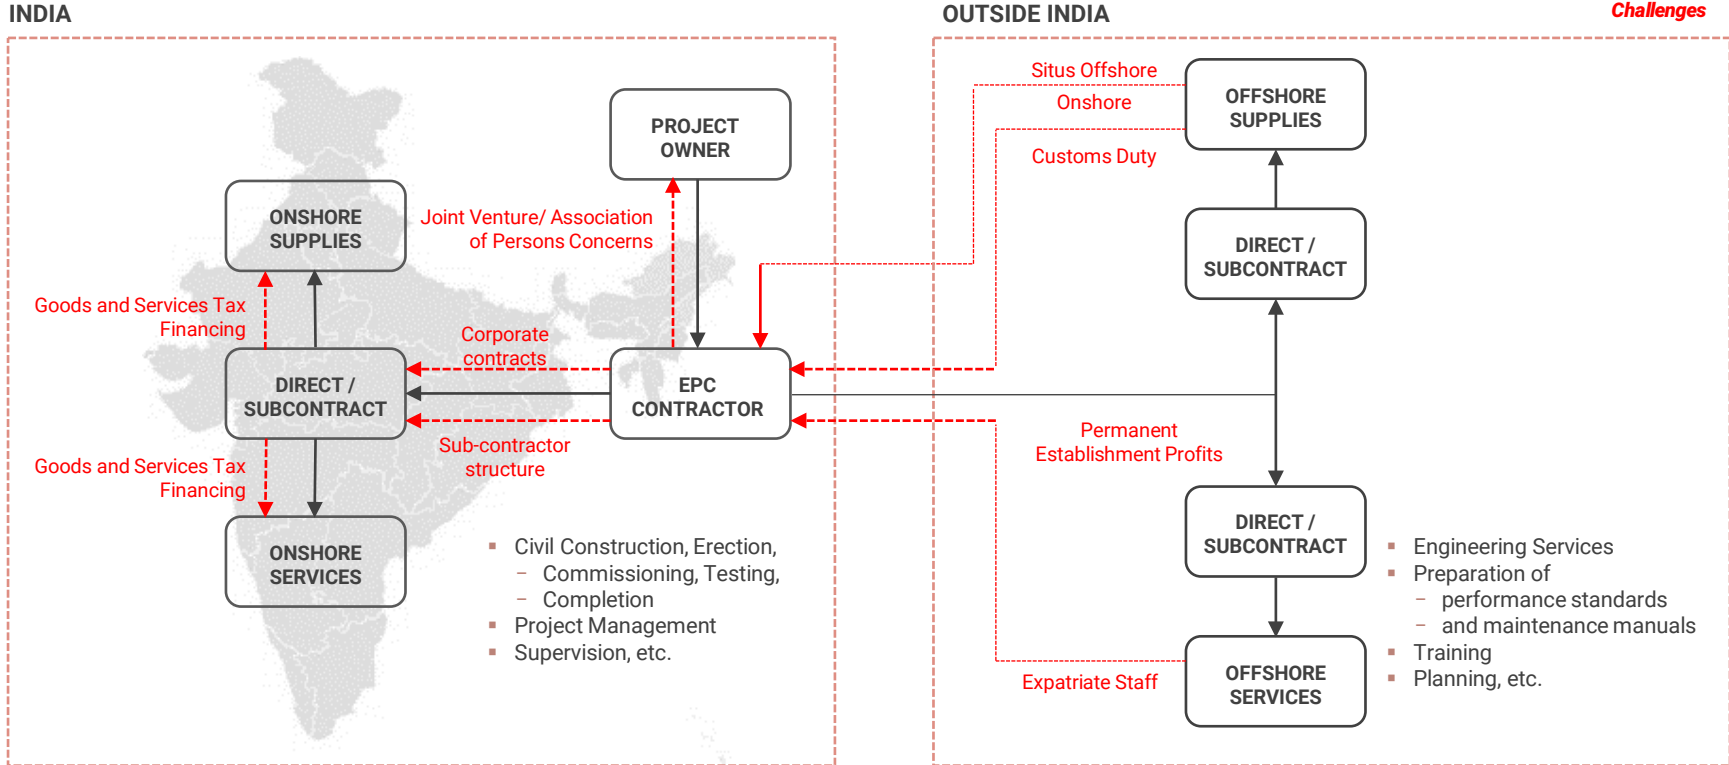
INDIA

OUTSIDE INDIA

Challenges

PROJECT OWNER

ONSHORE SUPPLIES

Joint Venture/ Association of Persons Concerns

Goods and Services Tax Financing

Corporate contracts

DIRECT / SUBCONTRACT

EPC CONTRACTOR

Sub-contractor structure

Goods and Services Tax Financing

ONSHORE SERVICES

- Civil Construction, Erection,
  – Commissioning, Testing,
  – Completion
- Project Management
- Supervision, etc.

Situs Offshore

Onshore

Customs Duty

OFFSHORE SUPPLIES

DIRECT / SUBCONTRACT

Permanent Establishment Profits

DIRECT / SUBCONTRACT

- Engineering Services
- Preparation of
  – performance standards
  – and maintenance manuals
- Training
- Planning, etc.

Expatriate Staff

OFFSHORE SERVICES